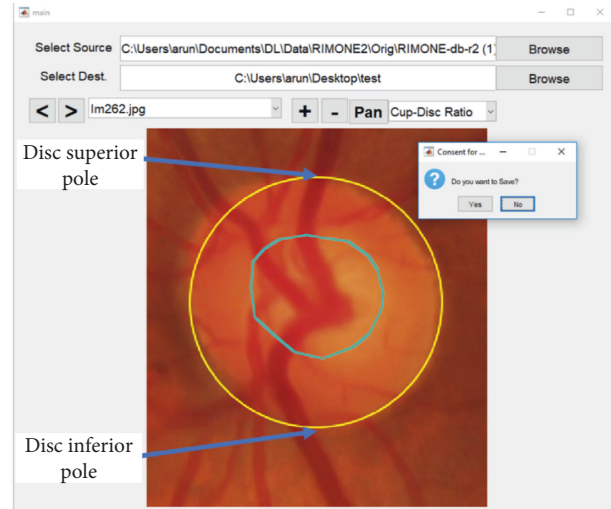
main

Select Source C:\Users\arun\Documents\DL\Data\RIMONE2\Orig\RIMONE-db-r2 (1) Browse

Select Dest. C:\Users\arun\Desktop\test Browse

< > Im262.jpg + - Pan Cup-Disc Ratio

Disc superior pole

Consent for ...

Do you want to Save?

Yes No

Disc inferior pole